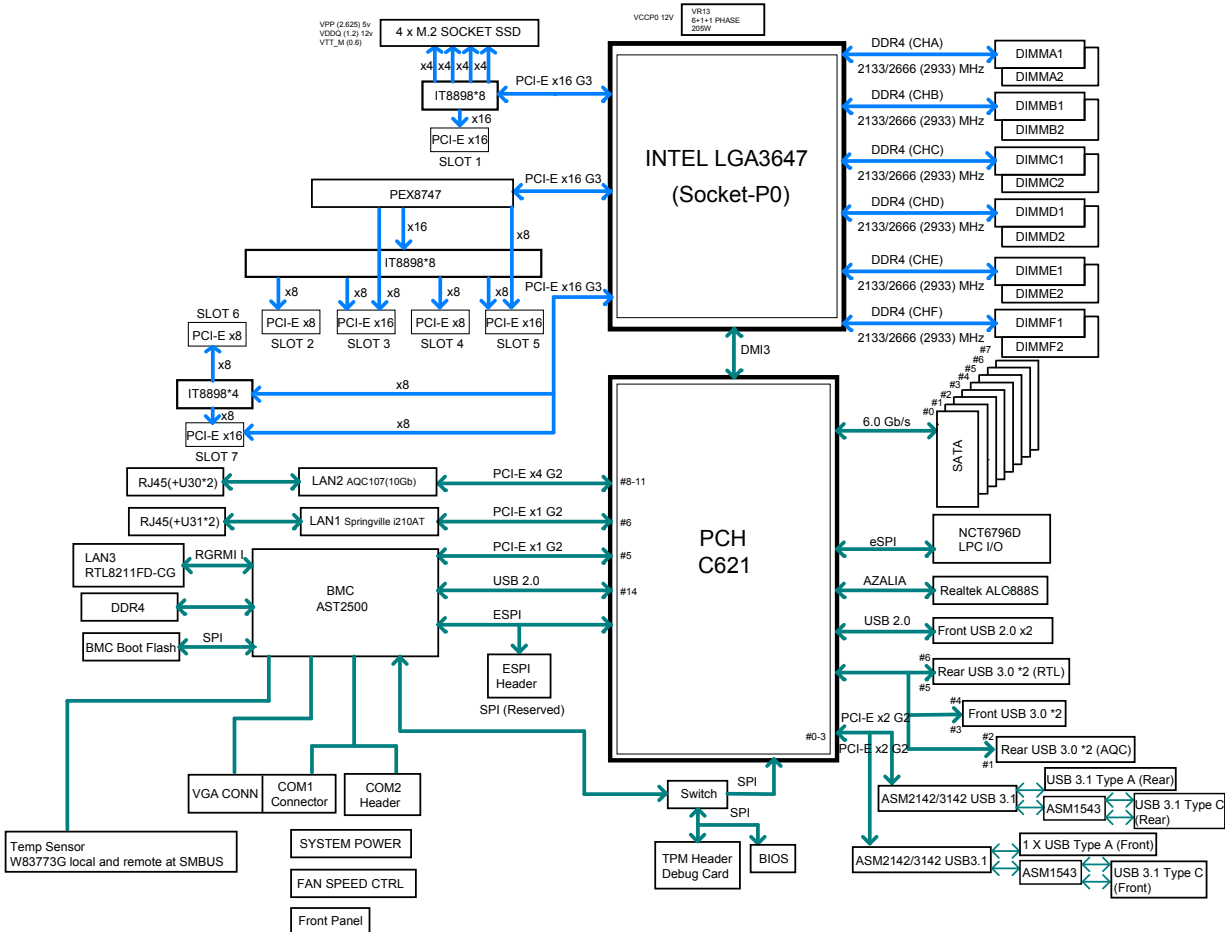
VPP (2.625) 5v
VDDQ (1.2) 12v
VTT_M (0.6)

4 x M.2 SOCKET SSD

x4 x4 x4 x4

IT8898*8

x16

PCI-E x16
SLOT 1

PCI-E x16 G3

VCCP0 12V

VR13
6+1+1 PHASE
205W

INTEL LGA3647
(Socket-P0)

DDR4 (CHA)
2133/2666 (2933) MHz
DIMMA1
DIMMA2

DDR4 (CHB)
2133/2666 (2933) MHz
DIMMB1
DIMMB2

DDR4 (CHC)
2133/2666 (2933) MHz
DIMMC1
DIMMC2

DDR4 (CHD)
2133/2666 (2933) MHz
DIMMD1
DIMMD2

DDR4 (CHE)
2133/2666 (2933) MHz
DIMME1
DIMME2

DDR4 (CHF)
2133/2666 (2933) MHz
DIMMF1
DIMMF2

PEX8747

PCI-E x16 G3

x16

x8

IT8898*8

PCI-E x16 G3

x8 x8 x8 x8 x8

PCI-E x8
SLOT 2

PCI-E x16
SLOT 3

PCI-E x8
SLOT 4

PCI-E x16
SLOT 5

SLOT 6
PCI-E x8

x8

IT8898*4

x8

x8

PCI-E x16
SLOT 7

x8

DMI3

#7
#6
#5
#4
#3
#2
#1
#0

6.0 Gb/s

SATA

RJ45(+U30*2)
LAN2 AQC107(10Gb)
PCI-E x4 G2
#8-11

RJ45(+U31*2)
LAN1 Springville i210AT
PCI-E x1 G2
#6

PCH
C621

LAN3
RTL8211FD-CG

RGRMI I

PCI-E x1 G2
#5

BMC
AST2500

USB 2.0
#14

DDR4

ESPI

BMC Boot Flash
SPI

ESPI
Header

SPI (Reserved)

eSPI
NCT6796D
LPC I/O

AZALIA
Realtek ALC888S

USB 2.0
Front USB 2.0 x2

#6
Rear USB 3.0 *2 (RTL)
#5

#4
Front USB 3.0 *2
#3

PCI-E x2 G2

#2
Rear USB 3.0 *2 (AQC)
#1

#0-3

PCI-E x2 G2

USB 3.1 Type A (Rear)
ASM2142/3142 USB 3.1
ASM1543
USB 3.1 Type C (Rear)

1 X USB Type A (Front)
ASM2142/3142 USB3.1
ASM1543
USB 3.1 Type C (Front)

VGA CONN
COM1 Connector
COM2 Header

Switch
SPI
SPI

TPM Header
Debug Card

BIOS

Temp Sensor
W83773G local and remote at SMBUS

SYSTEM POWER

FAN SPEED CTRL

Front Panel